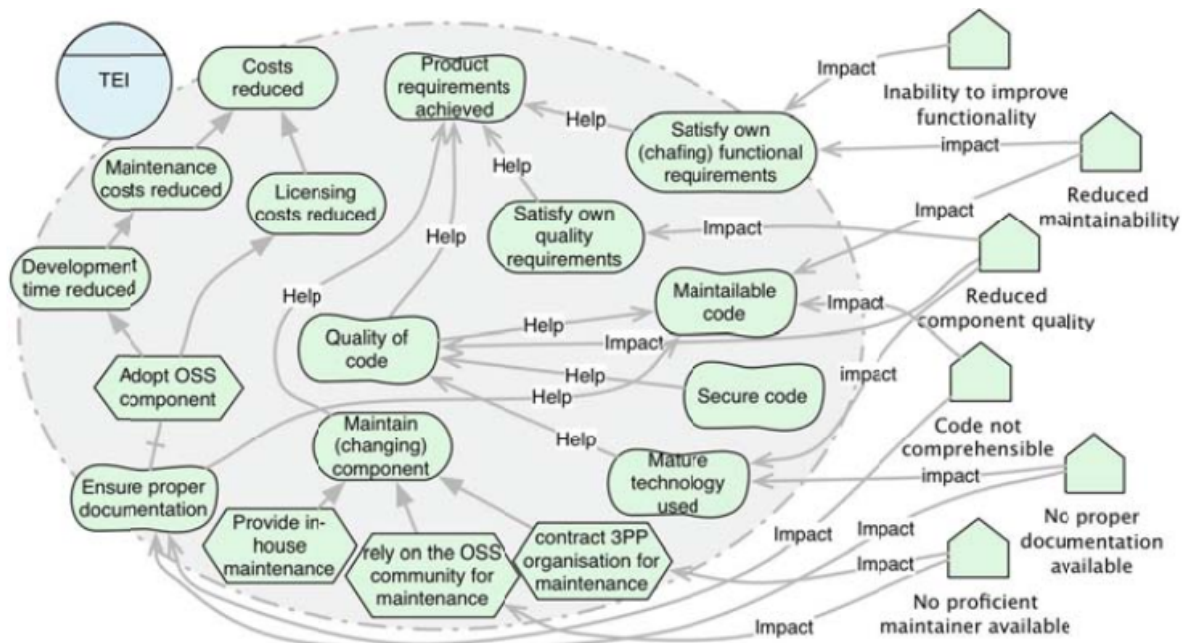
TEI

Costs reduced

Product requirements achieved

Impact

Inability to improve functionality

Help

Satisfy own (chafing) functional requirements

impact

Maintenance costs reduced

Help

Licensing costs reduced

Reduced maintainability

Impact

Satisfy own quality requirements

Impact

Help

Development time reduced

Maintailable code

Reduced component quality

Help

Impact

Quality of code

Help

Impact

Adopt OSS component

Help

impact

Help

Secure code

Code not comprehensible

Maintain (changing) component

Help

Mature technology used

impact

Ensure proper documentation

No proper documentation available

Provide in-house maintenance

rely on the OSS community for maintenance

contract 3PP organisation for maintenance

Impact

Impact

Impact

No proficient maintainer available

Impact